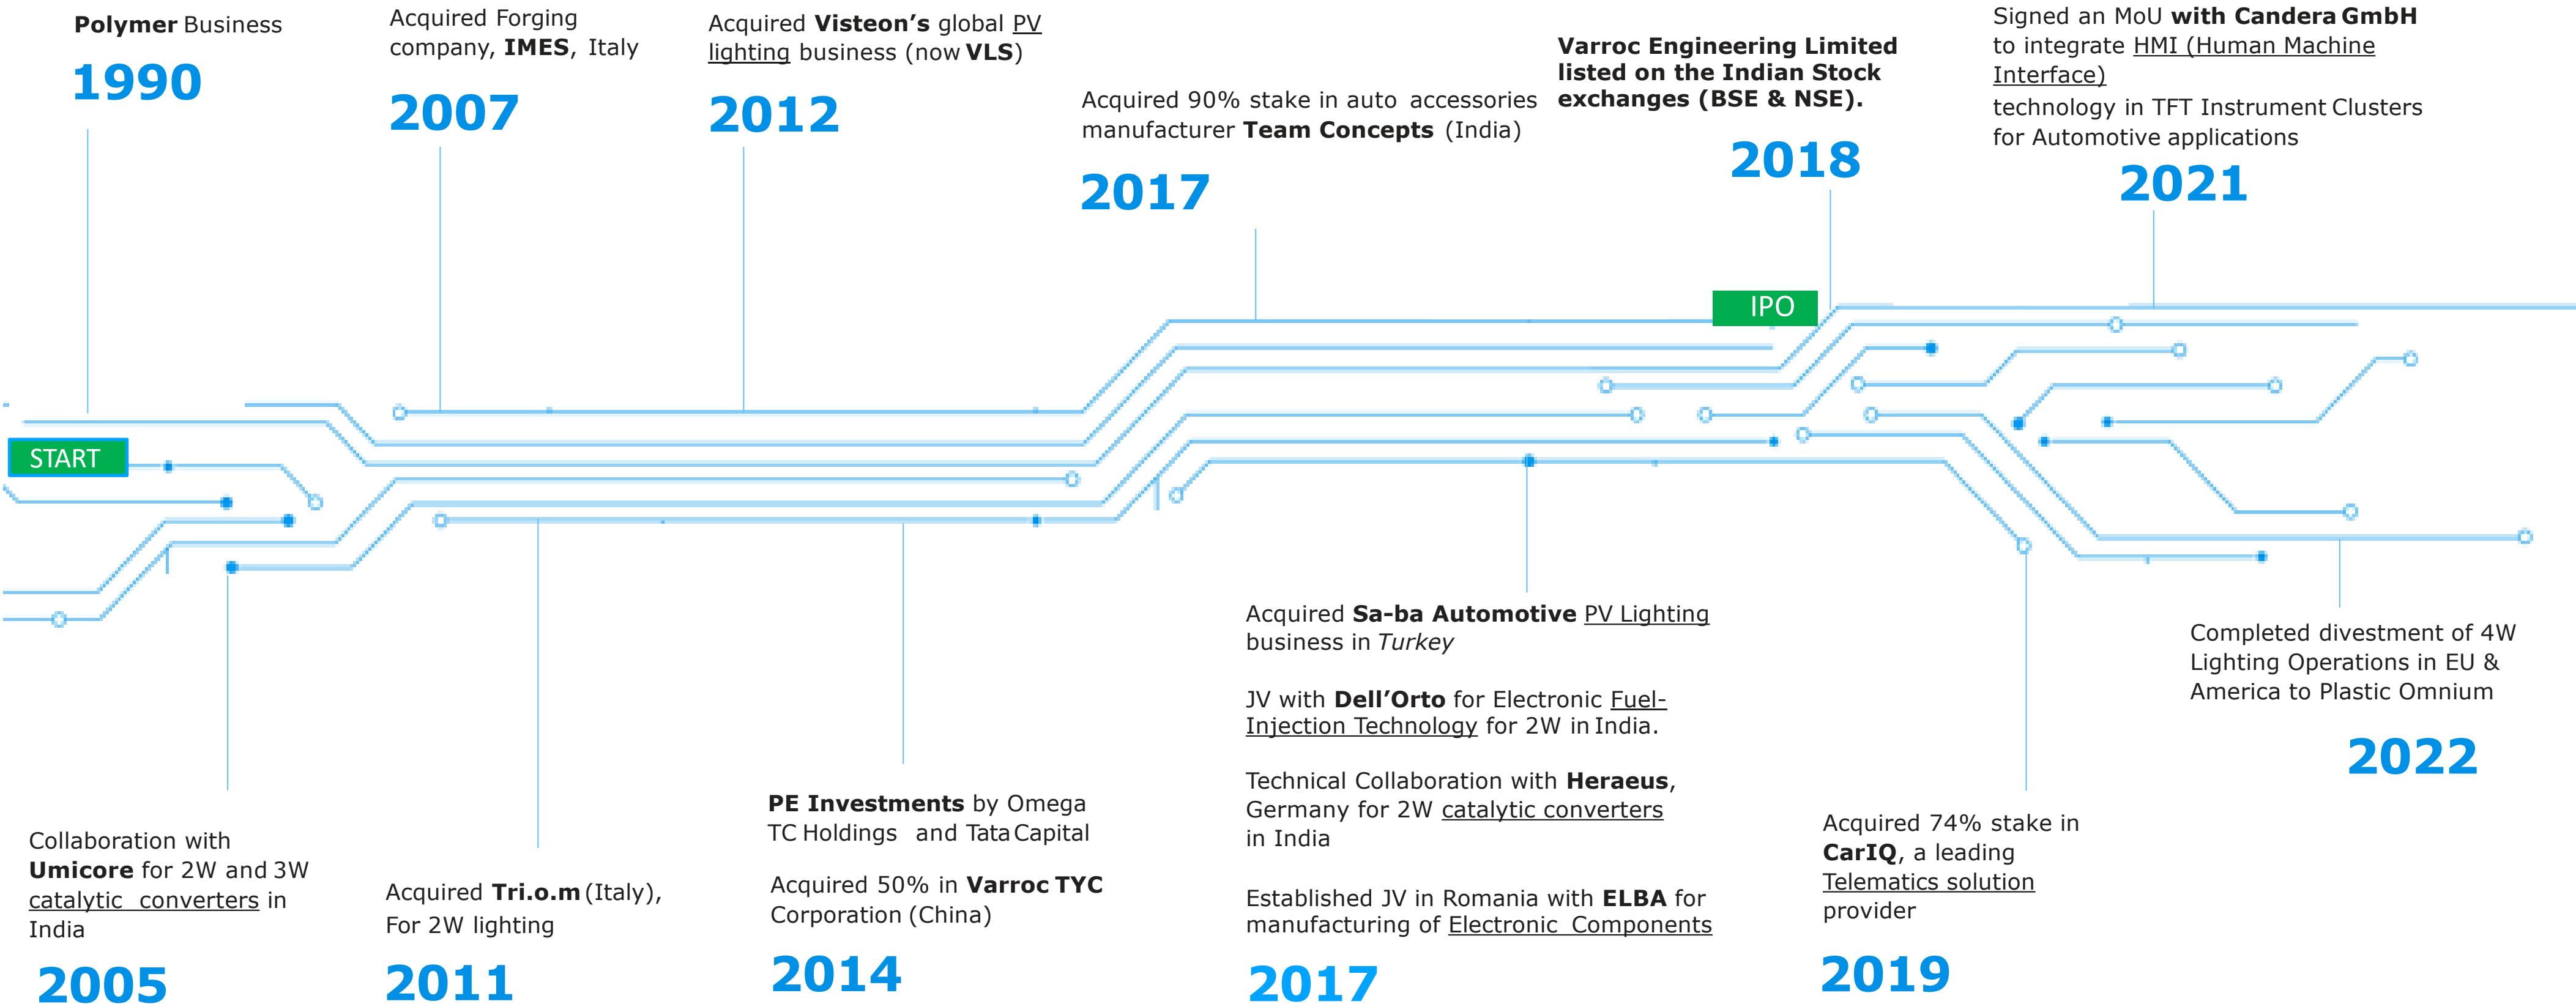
Polymer Business

1990

Acquired Forging company, IMES, Italy

2007

Acquired Visteon's global PV lighting business (now VLS)

2012

Acquired 90% stake in auto accessories manufacturer Team Concepts (India)

2017

Varroc Engineering Limited listed on the Indian Stock exchanges (BSE & NSE).

2018

Signed an MoU with Candera GmbH to integrate HMI (Human Machine Interface) technology in TFT Instrument Clusters for Automotive applications

2021

IPO

START

Acquired Sa-ba Automotive PV Lighting business in Turkey

JV with Dell'Orto for Electronic Fuel-Injection Technology for 2W in India.

Technical Collaboration with Heraeus, Germany for 2W catalytic converters in India

Established JV in Romania with ELBA for manufacturing of Electronic Components

2017

Completed divestment of 4W Lighting Operations in EU & America to Plastic Omnium

2022

PE Investments by Omega TC Holdings and Tata Capital

Acquired 50% in Varroc TYC Corporation (China)

2014

Acquired 74% stake in CarIQ, a leading Telematics solution provider

2019

Collaboration with Umicore for 2W and 3W catalytic converters in India

2005

Acquired Tri.o.m (Italy), For 2W lighting

2011